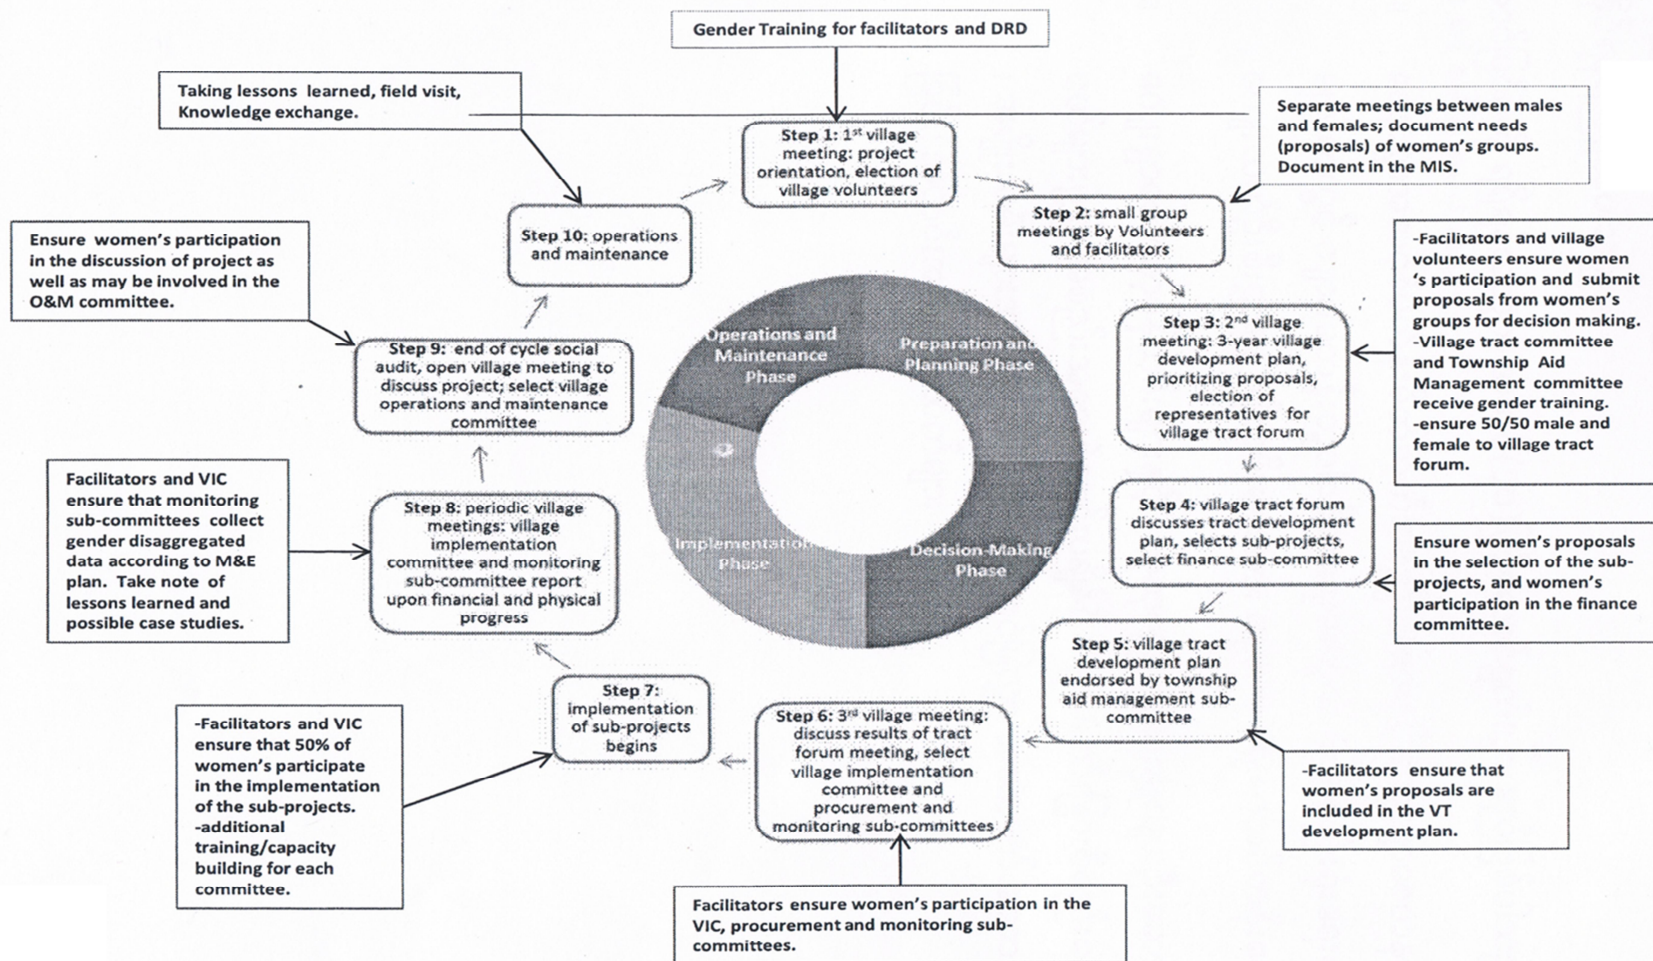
Gender Training for facilitators and DRD

Taking lessons learned, field visit, Knowledge exchange.

Step 1: 1$^{st}$ village meeting: project orientation, election of village volunteers

Separate meetings between males and females; document needs (proposals) of women's groups. Document in the MIS.

Step 10: operations and maintenance

Step 2: small group meetings by Volunteers and facilitators

Ensure women's participation in the discussion of project as well as may be involved in the O&M committee.

-Facilitators and village volunteers ensure women's participation and submit proposals from women's groups for decision making.
-Village tract committee and Township Aid Management committee receive gender training.
-ensure 50/50 male and female to village tract forum.

Operations and Maintenance Phase

Preparation and Planning Phase

Step 9: end of cycle social audit, open village meeting to discuss project; select village operations and maintenance committee

Step 3: 2$^{nd}$ village meeting: 3-year village development plan, prioritizing proposals, election of representatives for village tract forum

Facilitators and VIC ensure that monitoring sub-committees collect gender disaggregated data according to M&E plan. Take note of lessons learned and possible case studies.

Step 8: periodic village meetings: village implementation committee and monitoring sub-committee report upon financial and physical progress

Implementation Phase

Decision-Making Phase

Step 4: village tract forum discusses tract development plan, selects sub-projects, select finance sub-committee

Ensure women's proposals in the selection of the sub-projects, and women's participation in the finance committee.

Step 5: village tract development plan endorsed by township aid management sub-committee

Step 7: implementation of sub-projects begins

Step 6: 3$^{rd}$ village meeting: discuss results of tract forum meeting, select village implementation committee and procurement and monitoring sub-committees

-Facilitators and VIC ensure that 50% of women's participate in the implementation of the sub-projects.
-additional training/capacity building for each committee.

-Facilitators ensure that women's proposals are included in the VT development plan.

Facilitators ensure women's participation in the VIC, procurement and monitoring sub-committees.